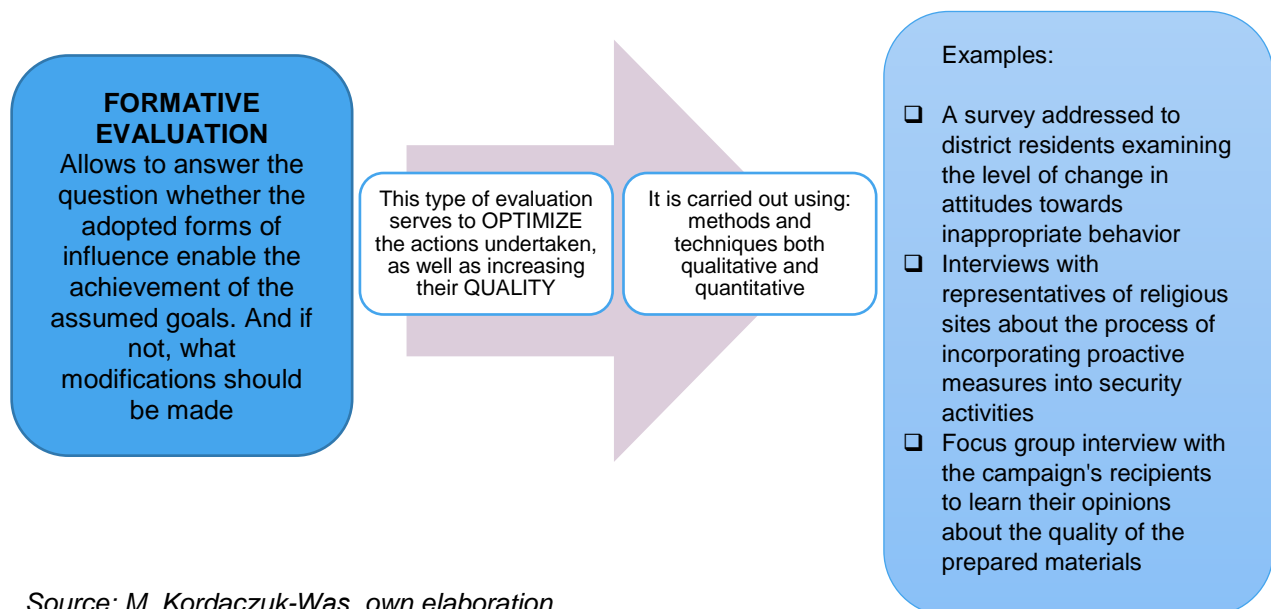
FORMATIVE EVALUATION
Allows to answer the question whether the adopted forms of influence enable the achievement of the assumed goals. And if not, what modifications should be made

This type of evaluation serves to OPTIMIZE the actions undertaken, as well as increasing their QUALITY

It is carried out using: methods and techniques both qualitative and quantitative

Examples:

❑ A survey addressed to district residents examining the level of change in attitudes towards inappropriate behavior
❑ Interviews with representatives of religious sites about the process of incorporating proactive measures into security activities
❑ Focus group interview with the campaign's recipients to learn their opinions about the quality of the prepared materials

Source: M. Kordaczuk-Was, own elaboration